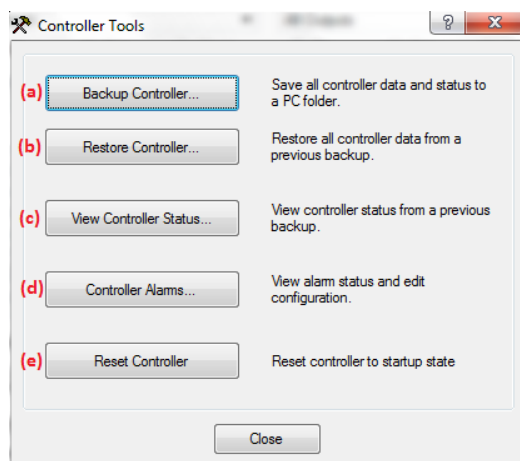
Controller Tools

?

X

(a) Backup Controller...

Save all controller data and status to a PC folder.

(b) Restore Controller...

Restore all controller data from a previous backup.

(c) View Controller Status...

View controller status from a previous backup.

(d) Controller Alarms...

View alarm status and edit configuration.

(e) Reset Controller

Reset controller to startup state

Close